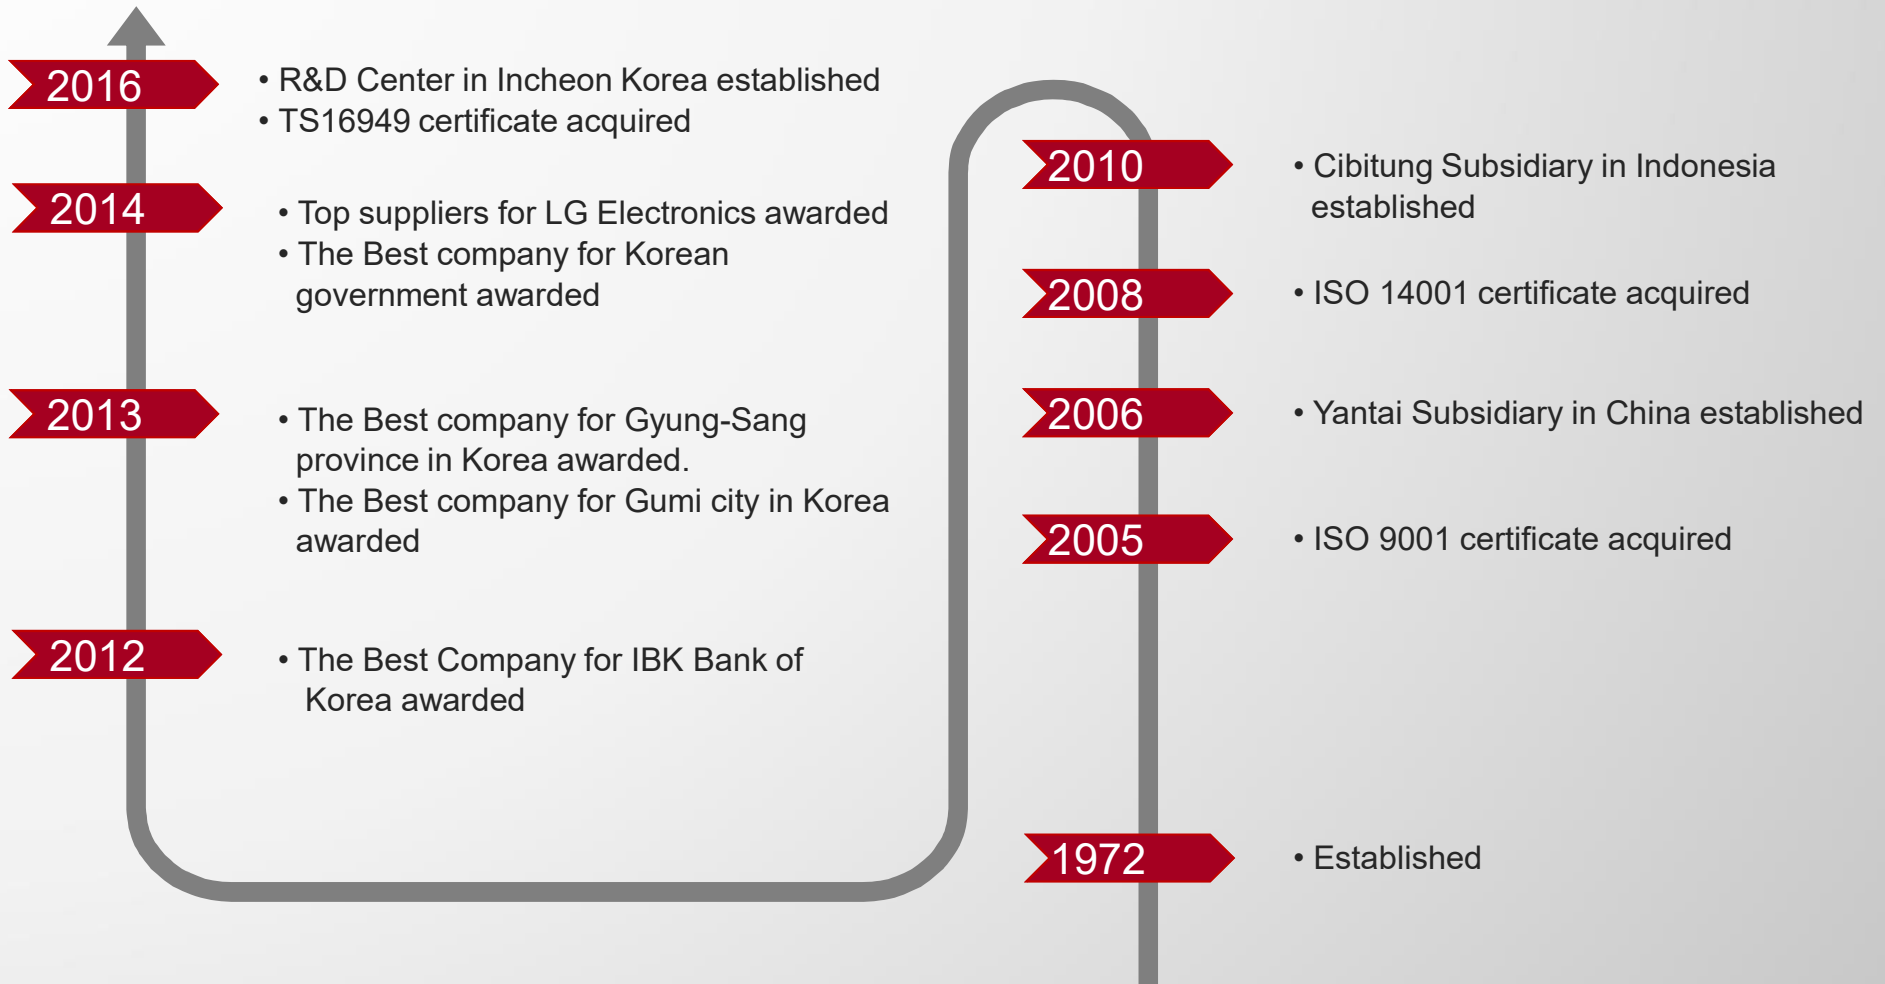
2016

• R&D Center in Incheon Korea established
• TS16949 certificate acquired

2014

• Top suppliers for LG Electronics awarded
• The Best company for Korean government awarded

2013

• The Best company for Gyung-Sang province in Korea awarded.
• The Best company for Gumi city in Korea awarded

2012

• The Best Company for IBK Bank of Korea awarded

2010

• Cibitung Subsidiary in Indonesia established

2008

• ISO 14001 certificate acquired

2006

• Yantai Subsidiary in China established

2005

• ISO 9001 certificate acquired

1972

• Established